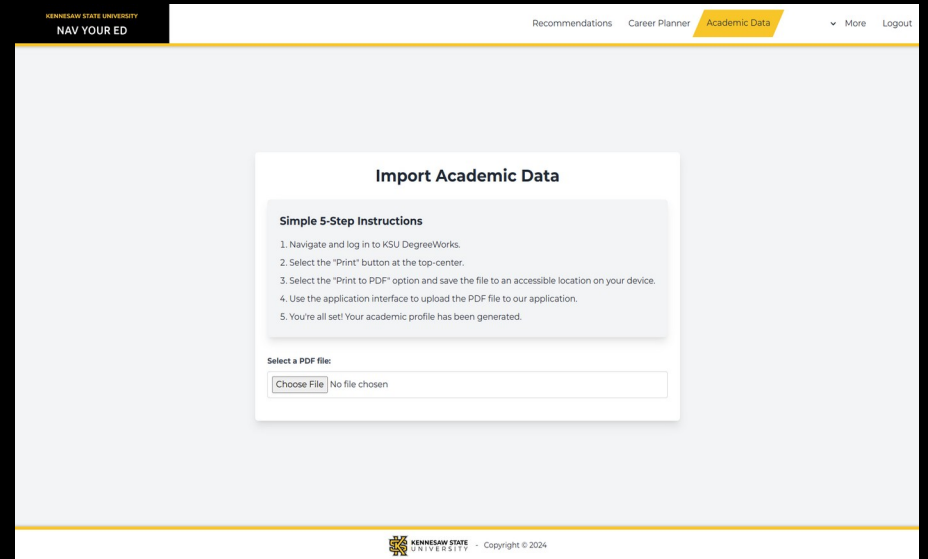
KENNESAW STATE UNIVERSITY
NAV YOUR ED

Recommendations Career Planner Academic Data More Logout

Import Academic Data

Simple 5-Step Instructions

1. Navigate and log in to KSU DegreeWorks.
2. Select the "Print" button at the top-center.
3. Select the "Print to PDF" option and save the file to an accessible location on your device.
4. Use the application interface to upload the PDF file to our application.
5. You're all set! Your academic profile has been generated.

Select a PDF file:

Choose File No file chosen

KENNESAW STATE UNIVERSITY - Copyright © 2024